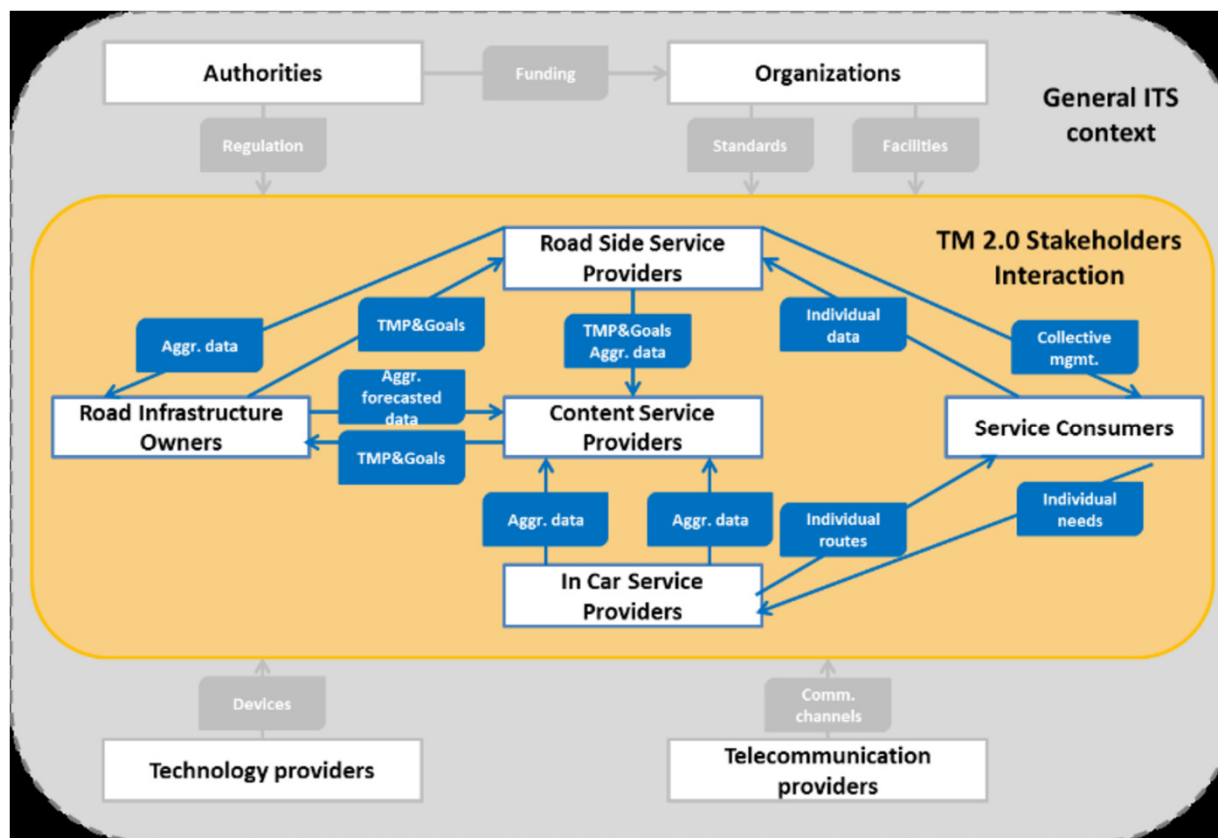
Authorities

Funding

Organizations

General ITS context

Regulation

Standards

Facilities

TM 2.0 Stakeholders Interaction

Road Side Service Providers

Aggr. data

TMP&Goals

TMP&Goals Aggr. data

Individual data

Collective mgmt.

Road Infrastructure Owners

Aggr. forecasted data

Content Service Providers

TMP&Goals

Service Consumers

Aggr. data

Aggr. data

Individual routes

Individual needs

In Car Service Providers

Devices

Comm. channels

Technology providers

Telecommunication providers